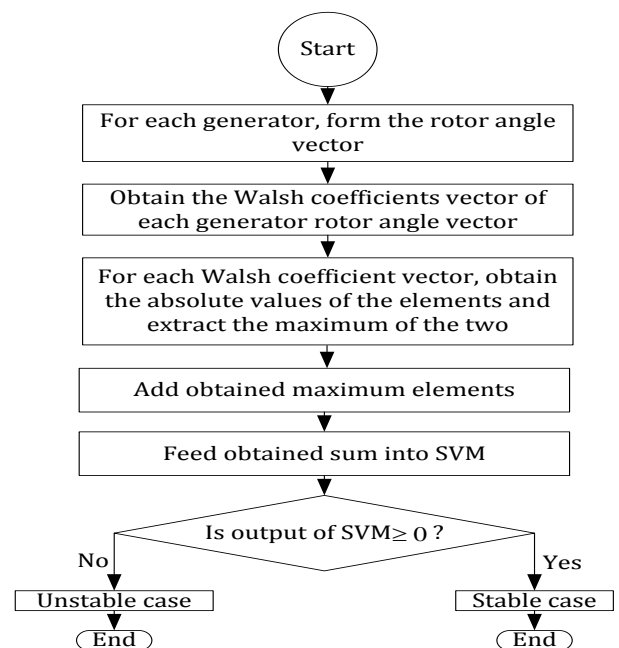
Start

For each generator, form the rotor angle vector

Obtain the Walsh coefficients vector of each generator rotor angle vector

For each Walsh coefficient vector, obtain the absolute values of the elements and extract the maximum of the two

Add obtained maximum elements

Feed obtained sum into SVM

Is output of SVM$\geq 0$ ?

No

Yes

Unstable case

Stable case

End

End